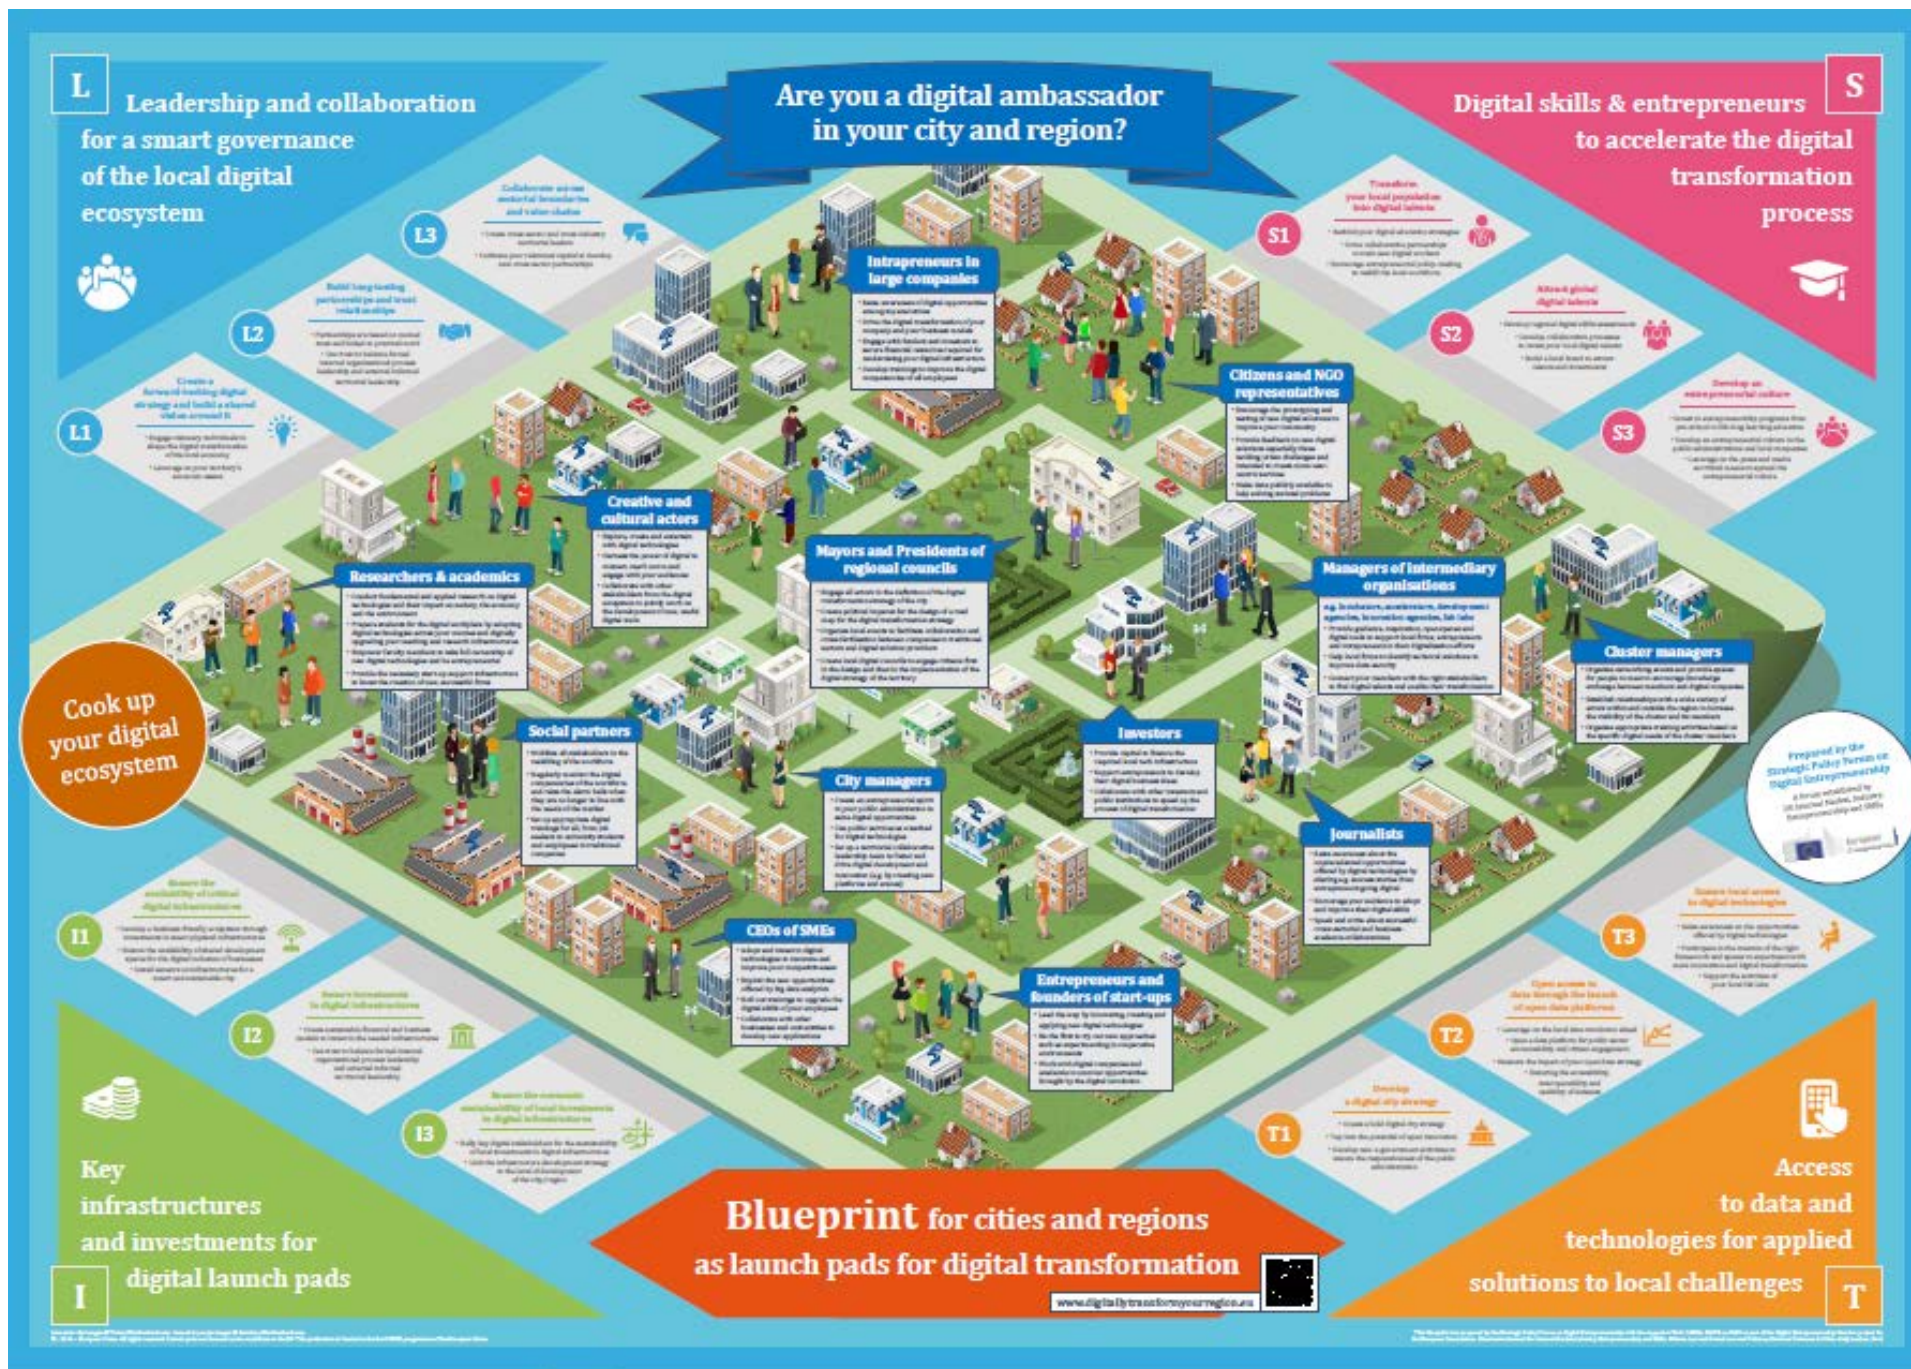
L

Leadership and collaboration for a smart governance of the local digital ecosystem

Are you a digital ambassador in your city and region?

S

Digital skills & entrepreneurs to accelerate the digital transformation process

L3

L2

L1

S1

S2

S3

Intrapreneurs in large companies

Citizens and NGO representatives

Creative and cultural actors

Mayors and Presidents of regional councils

Researchers & academics

Managers of intermediary organisations

Cluster managers

Cook up your digital ecosystem

Social partners

Investors

City managers

Journalists

CEOs of SMEs

Entrepreneurs and founders of start-ups

I1

I2

I3

T1

T2

T3

Key infrastructures and investments for digital launch pads

I

Blueprint for cities and regions as launch pads for digital transformation

www.digitallytransformyourregion.eu

Access to data and technologies for applied solutions to local challenges

T

Prepared by the Strategic Policy Forum on Digital Entrepreneurship

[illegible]